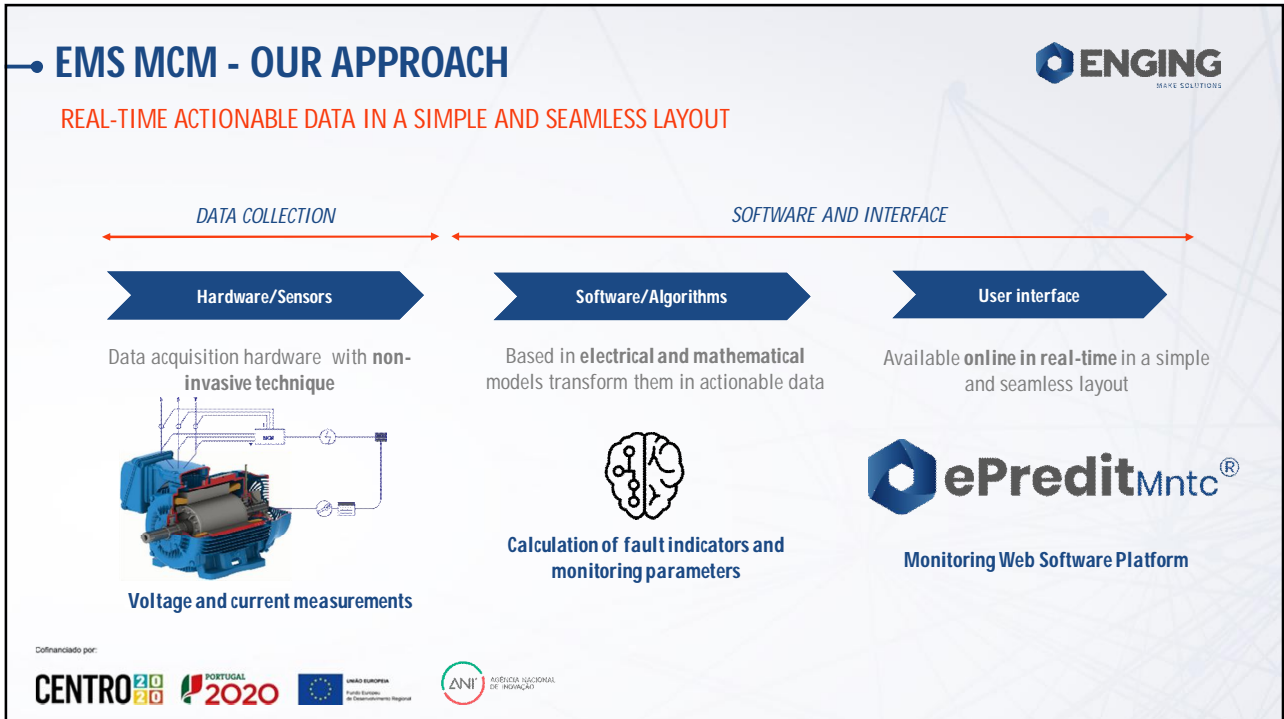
EMS MCM - OUR APPROACH

ENGING
MAKE SOLUTIONS

REAL-TIME ACTIONABLE DATA IN A SIMPLE AND SEAMLESS LAYOUT

DATA COLLECTION

SOFTWARE AND INTERFACE

Hardware/Sensors

Software/Algorithms

User interface

Data acquisition hardware with non-invasive technique

Based in electrical and mathematical models transform them in actionable data

Available online in real-time in a simple and seamless layout

MCM

ePreditMntc®

Voltage and current measurements

Calculation of fault indicators and monitoring parameters

Monitoring Web Software Platform

Cofinanciado por:

CENTRO 2020

PORTUGAL 2020

UNIÃO EUROPEIA
Fundo Europeu de Desenvolvimento Regional

ANI AGÊNCIA NACIONAL DE INOVAÇÃO